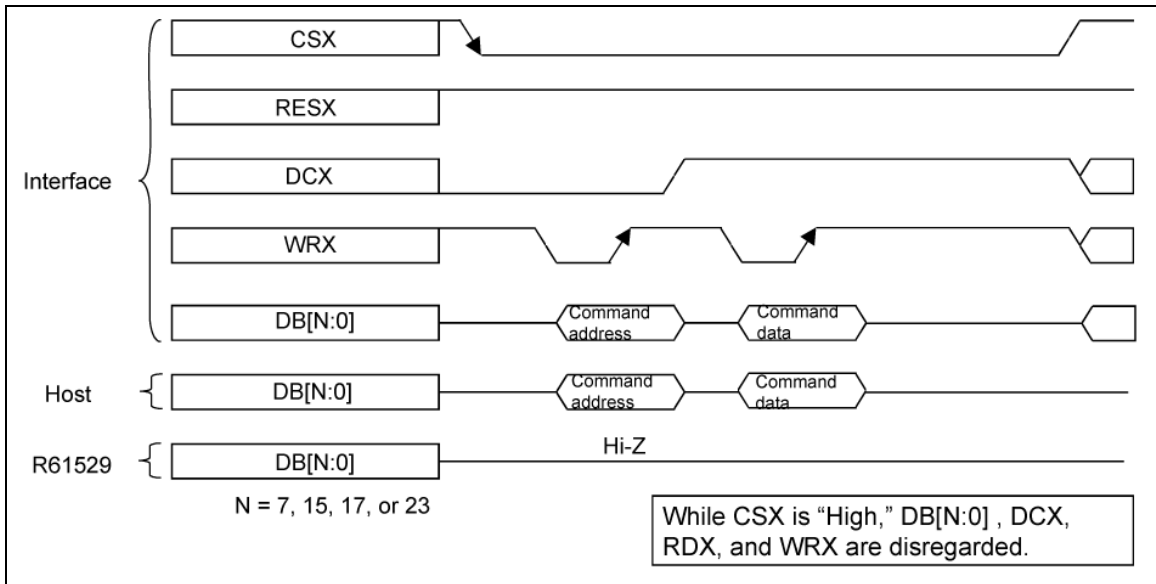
Interface

CSX

RESX

DCX

WRX

DB[N:0]

Command address

Command data

Host

DB[N:0]

Command address

Command data

R61529

DB[N:0]

Hi-Z

N = 7, 15, 17, or 23

While CSX is "High," DB[N:0] , DCX, RDX, and WRX are disregarded.